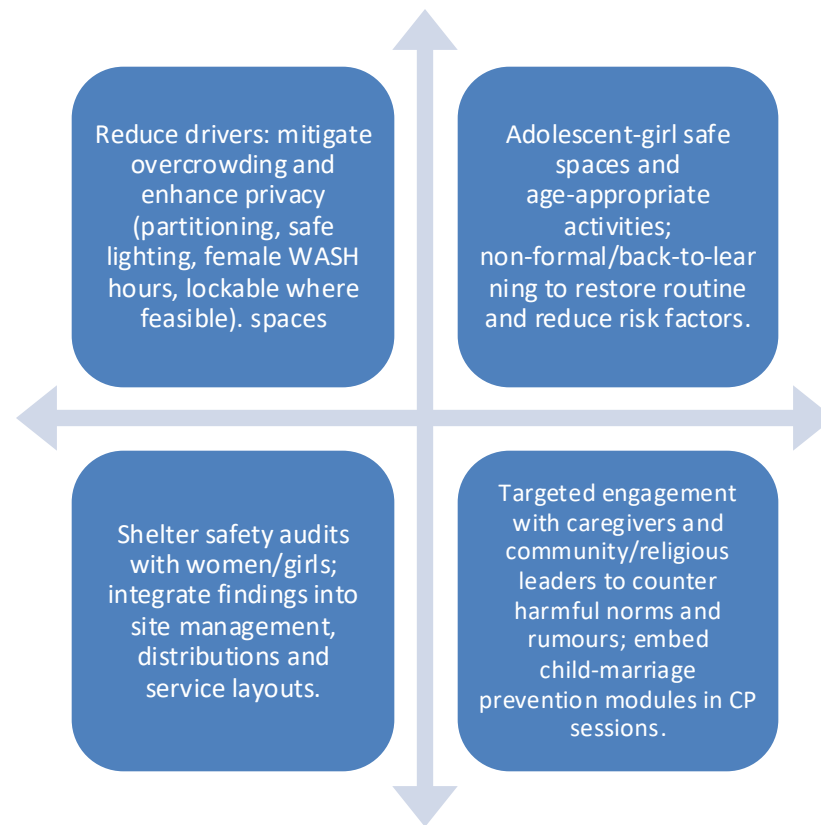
Reduce drivers: mitigate overcrowding and enhance privacy (partitioning, safe lighting, female WASH hours, lockable where feasible). spaces

Adolescent-girl safe spaces and age-appropriate activities; non-formal/back-to-learning to restore routine and reduce risk factors.

Shelter safety audits with women/girls; integrate findings into site management, distributions and service layouts.

Targeted engagement with caregivers and community/religious leaders to counter harmful norms and rumours; embed child-marriage prevention modules in CP sessions.